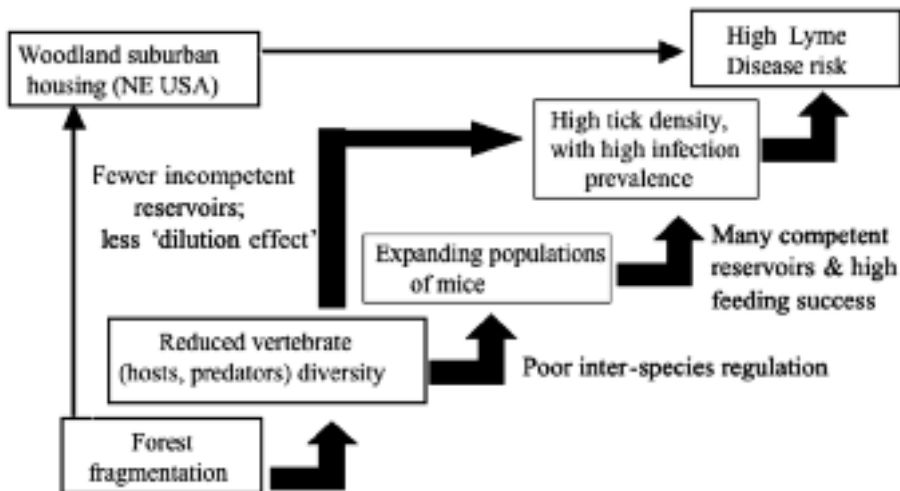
Woodland suburban housing (NE USA)

High Lyme Disease risk

High tick density, with high infection prevalence

Fewer incompetent reservoirs; less 'dilution effect'

Expanding populations of mice

Many competent reservoirs & high feeding success

Reduced vertebrate (hosts, predators) diversity

Poor inter-species regulation

Forest fragmentation